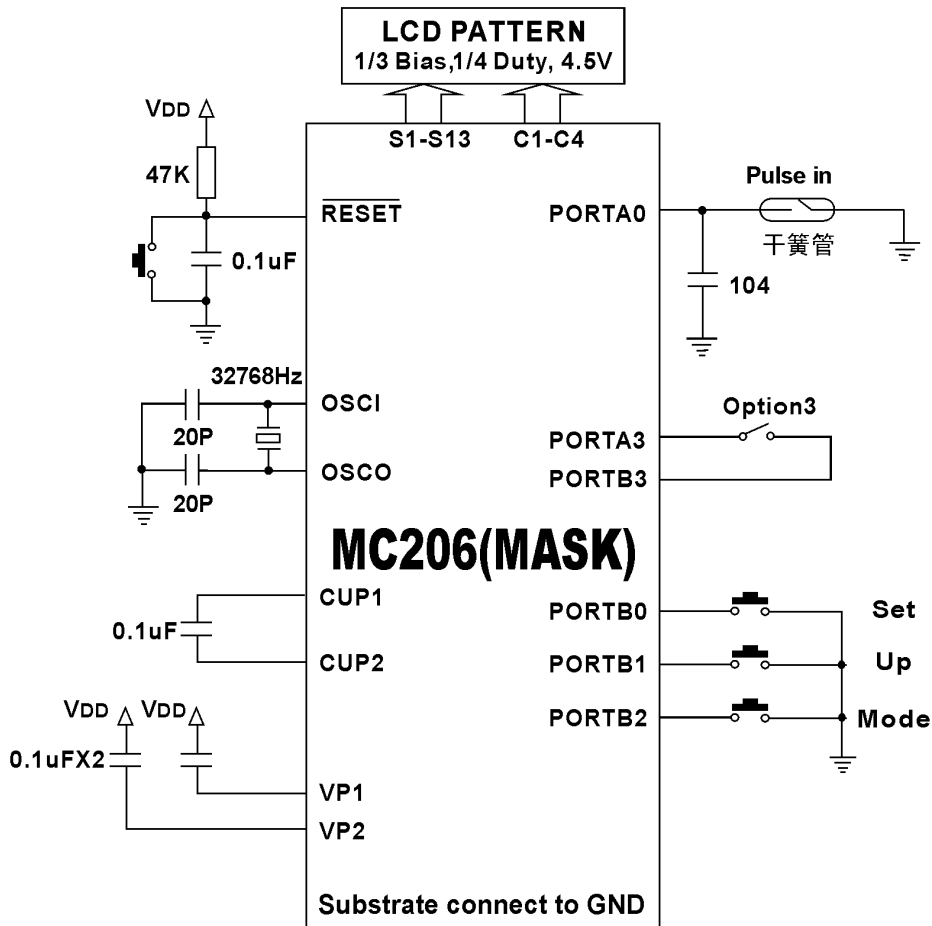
LCD PATTERN
1/3 Bias,1/4 Duty, 4.5V

S1-S13
C1-C4

VDD
47K
$\overline{RESET}$
0.1uF

PORTA0
Pulse in
干簧管
104

32768Hz
OSCI
20P
OSCO
20P

Option3
PORTA3
PORTB3

MC206(MASK)

CUP1
0.1uF
CUP2

PORTB0
Set
PORTB1
Up
PORTB2
Mode

VDD
VDD
0.1uFX2
VP1
VP2

Substrate connect to GND